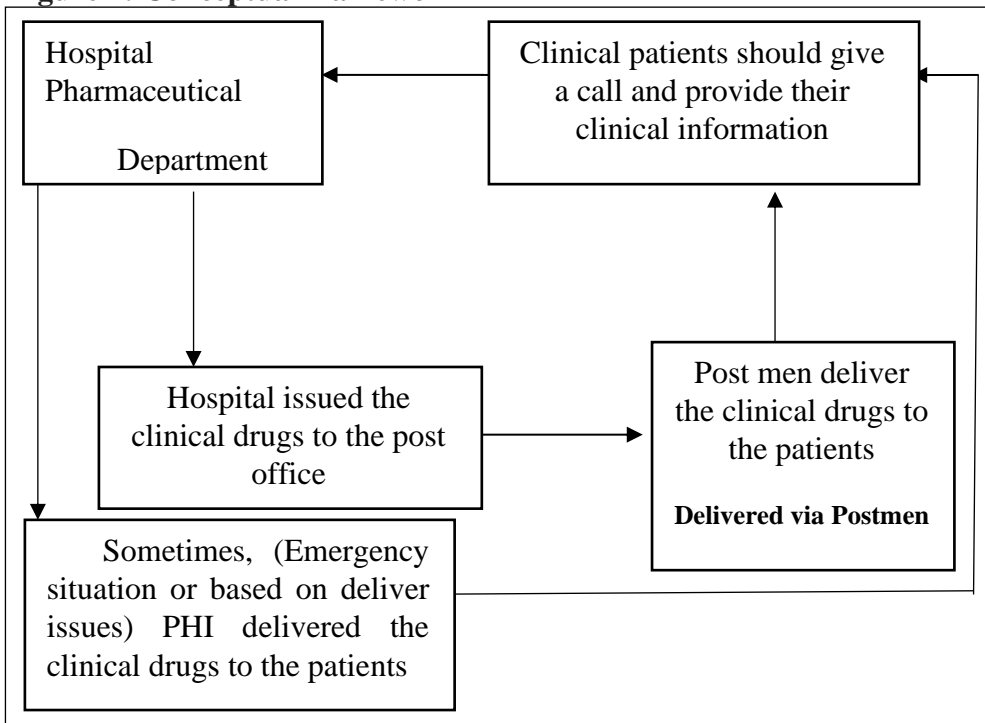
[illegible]

Hospital Pharmaceutical Department

Clinical patients should give a call and provide their clinical information

Hospital issued the clinical drugs to the post office

Post men deliver the clinical drugs to the patients

**Delivered via Postmen**

Sometimes, (Emergency situation or based on deliver issues) PHI delivered the clinical drugs to the patients